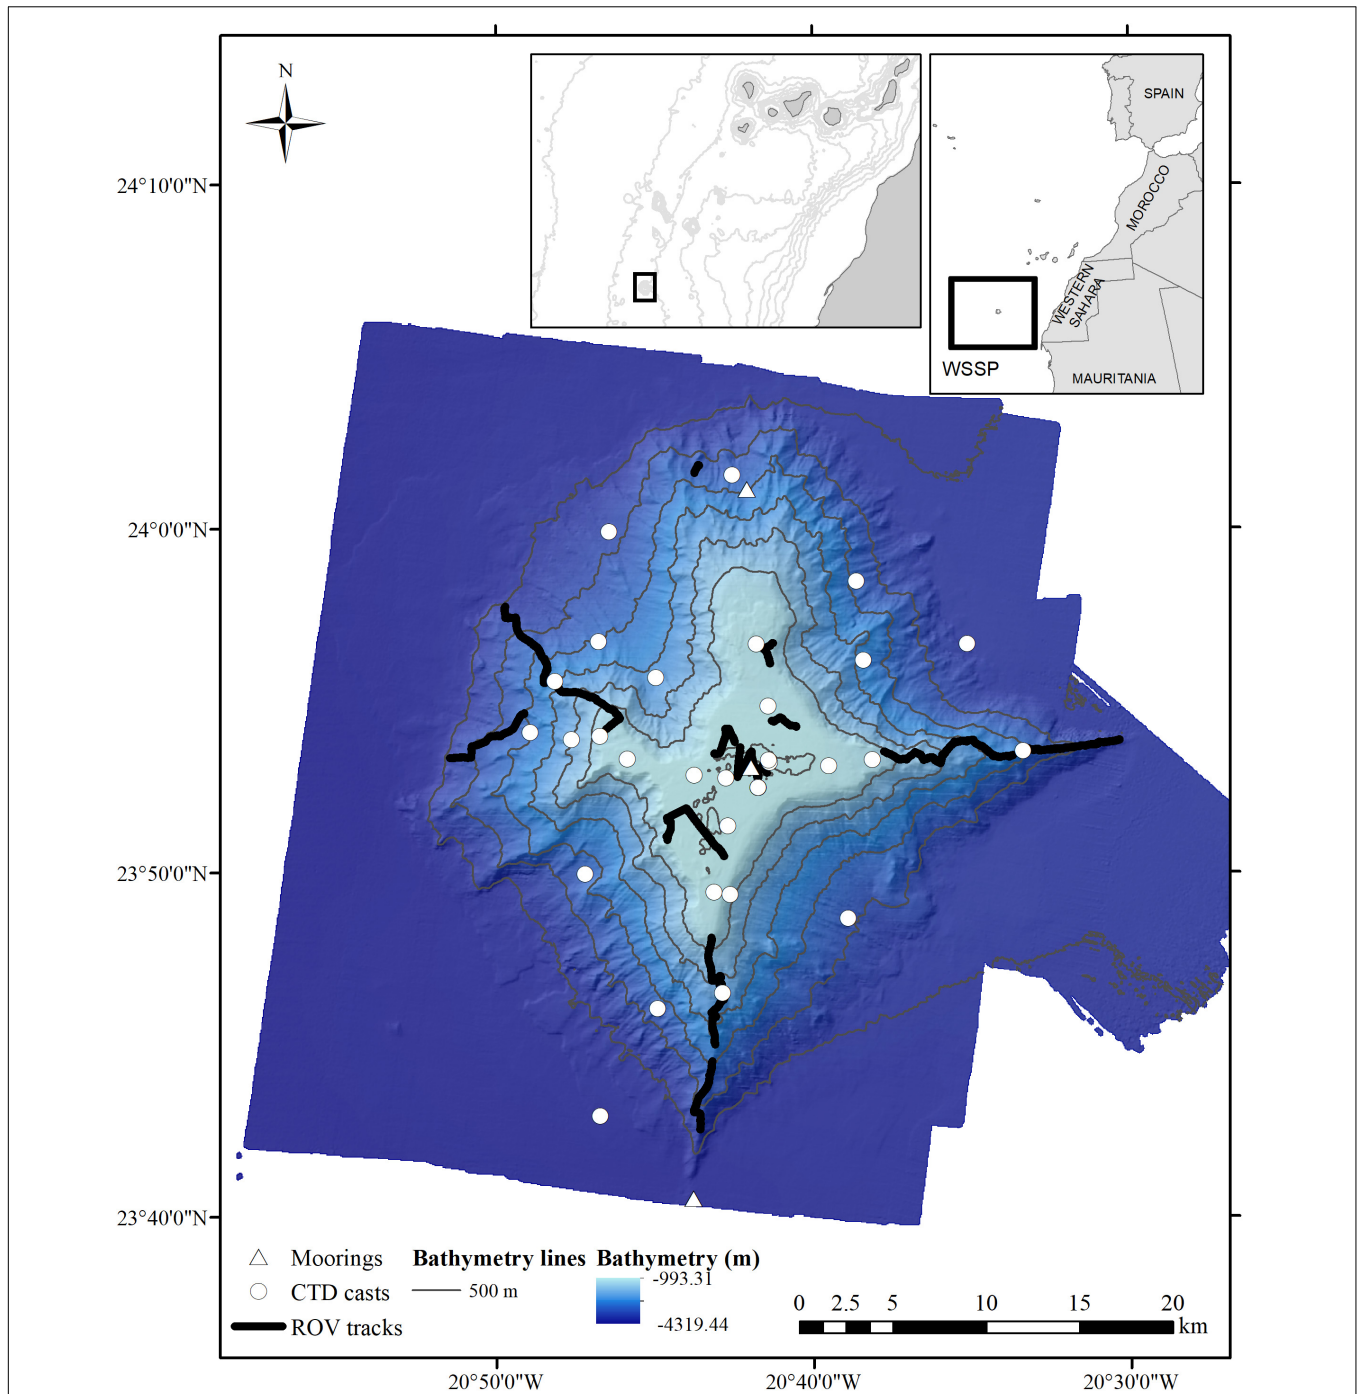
N

24°10'0"N

24°0'0"N

23°50'0"N

23°40'0"N

SPAIN

MOROCCO

WESTERN SAHARA

WSSP

MAURITANIA

Moorings

CTD casts

ROV tracks

Bathymetry lines

500 m

Bathymetry (m)

-993.31

-4319.44

0 2.5 5 10 15 20

km

20°50'0"W

20°40'0"W

20°30'0"W